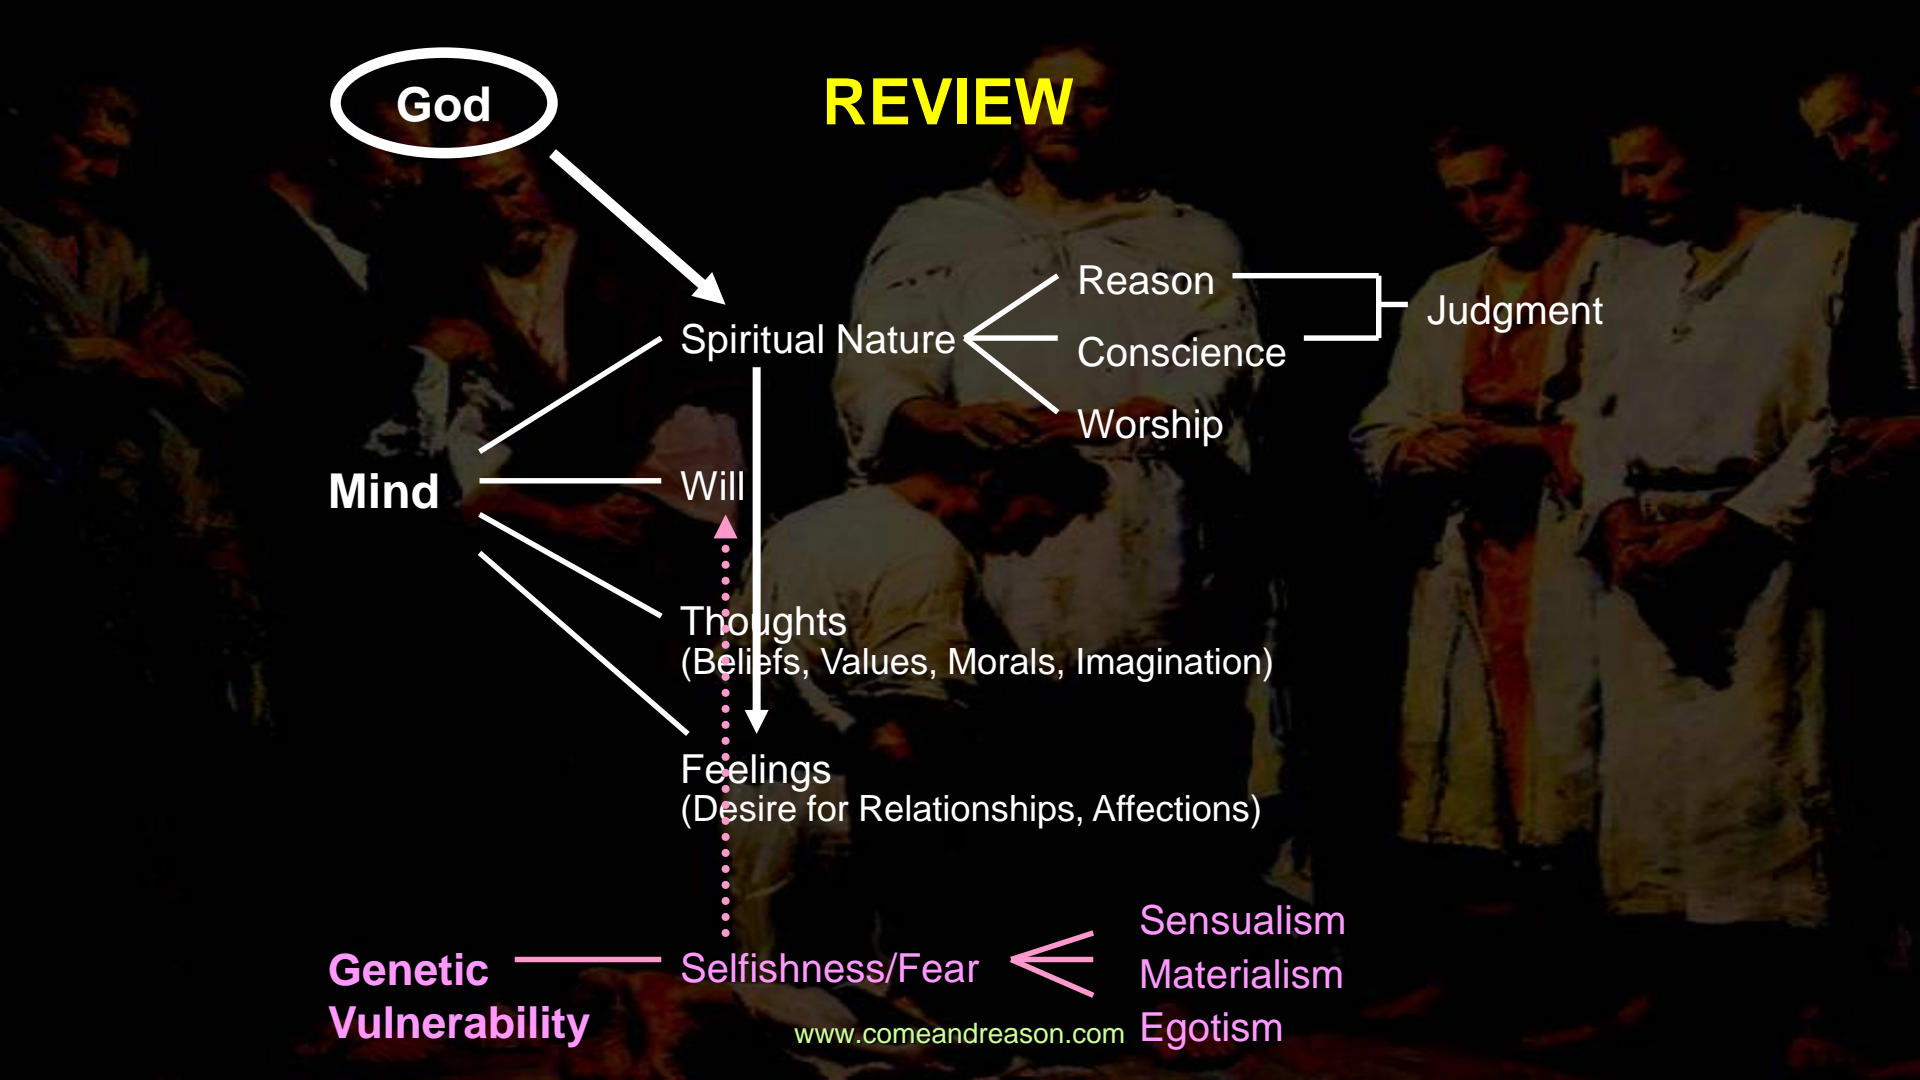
God

REVIEW

Spiritual Nature

Reason

Conscience

Worship

Judgment

Mind

Will

Thoughts
(Beliefs, Values, Morals, Imagination)

Feelings
(Desire for Relationships, Affections)

Genetic Vulnerability

Selfishness/Fear

Sensualism
Materialism
Egotism

www.comeandreason.com